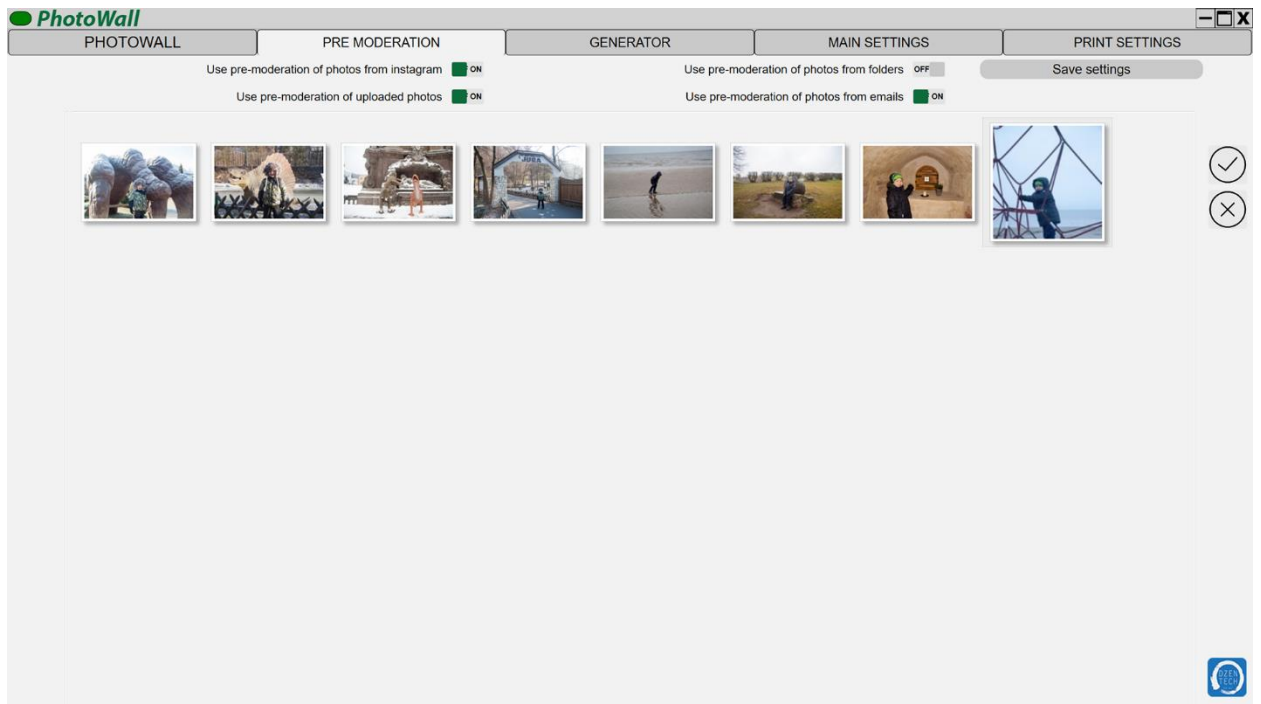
PhotoWall

PHOTOWALL
PRE MODERATION
GENERATOR
MAIN SETTINGS
PRINT SETTINGS

Use pre-moderation of photos from instagram ON
Use pre-moderation of photos from folders OFF
Save settings
Use pre-moderation of uploaded photos ON
Use pre-moderation of photos from emails ON